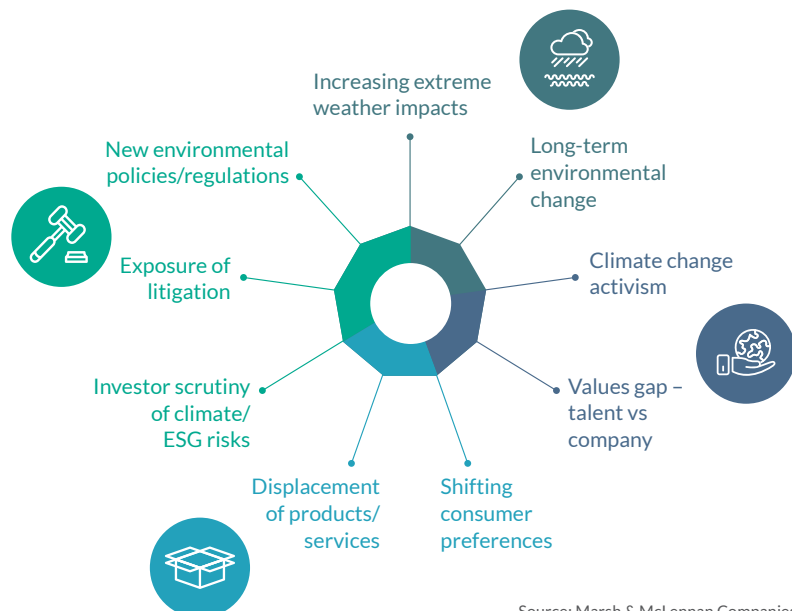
Increasing extreme weather impacts

Long-term environmental change

Climate change activism

Values gap – talent vs company

Shifting consumer preferences

Displacement of products/ services

Investor scrutiny of climate/ ESG risks

Exposure of litigation

New environmental policies/regulations

Source: Marsh & McLennan Companie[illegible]